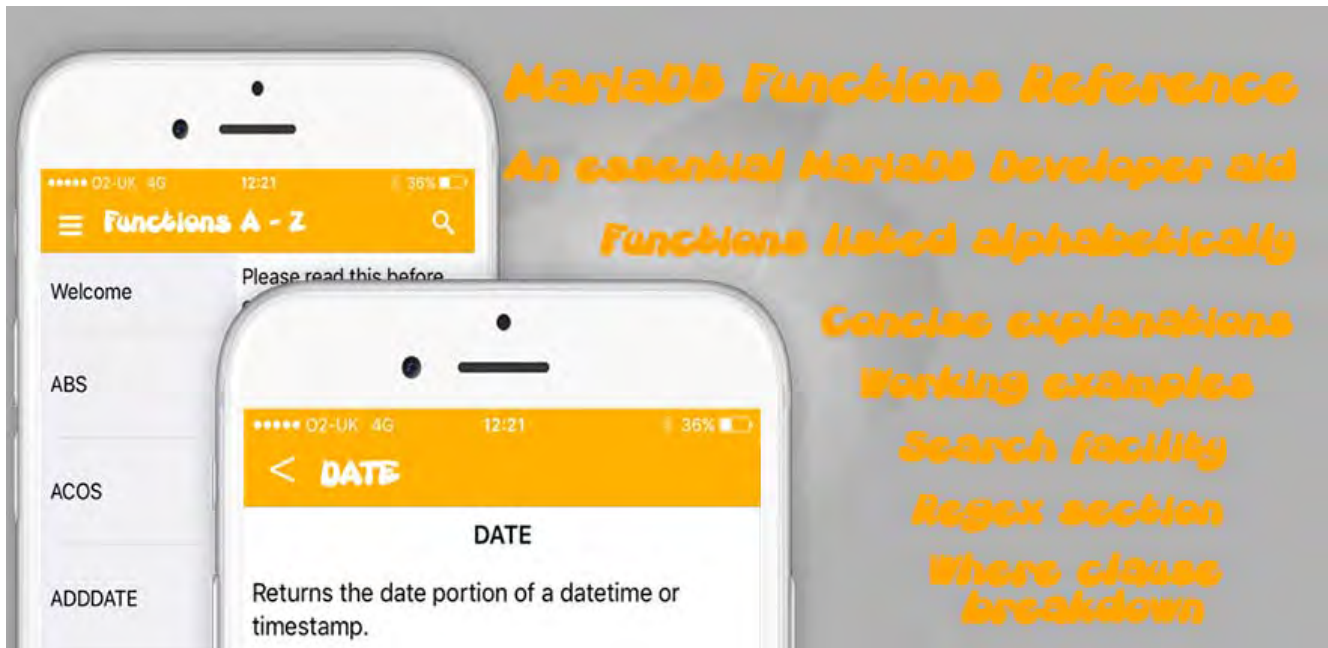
MariaDB Functions Reference
An essential MariaDB Developer aid
Functions listed alphabetically
Concise explanations
Working examples
Search facility
Regex section
Where clause breakdown

••••• O2-UK 4G 12:21 36%
Functions A - Z
Welcome
Please read this before
ABS
ACOS
ADDDATE

••••• O2-UK 4G 12:21 36%
< DATE
DATE
Returns the date portion of a datetime or timestamp.